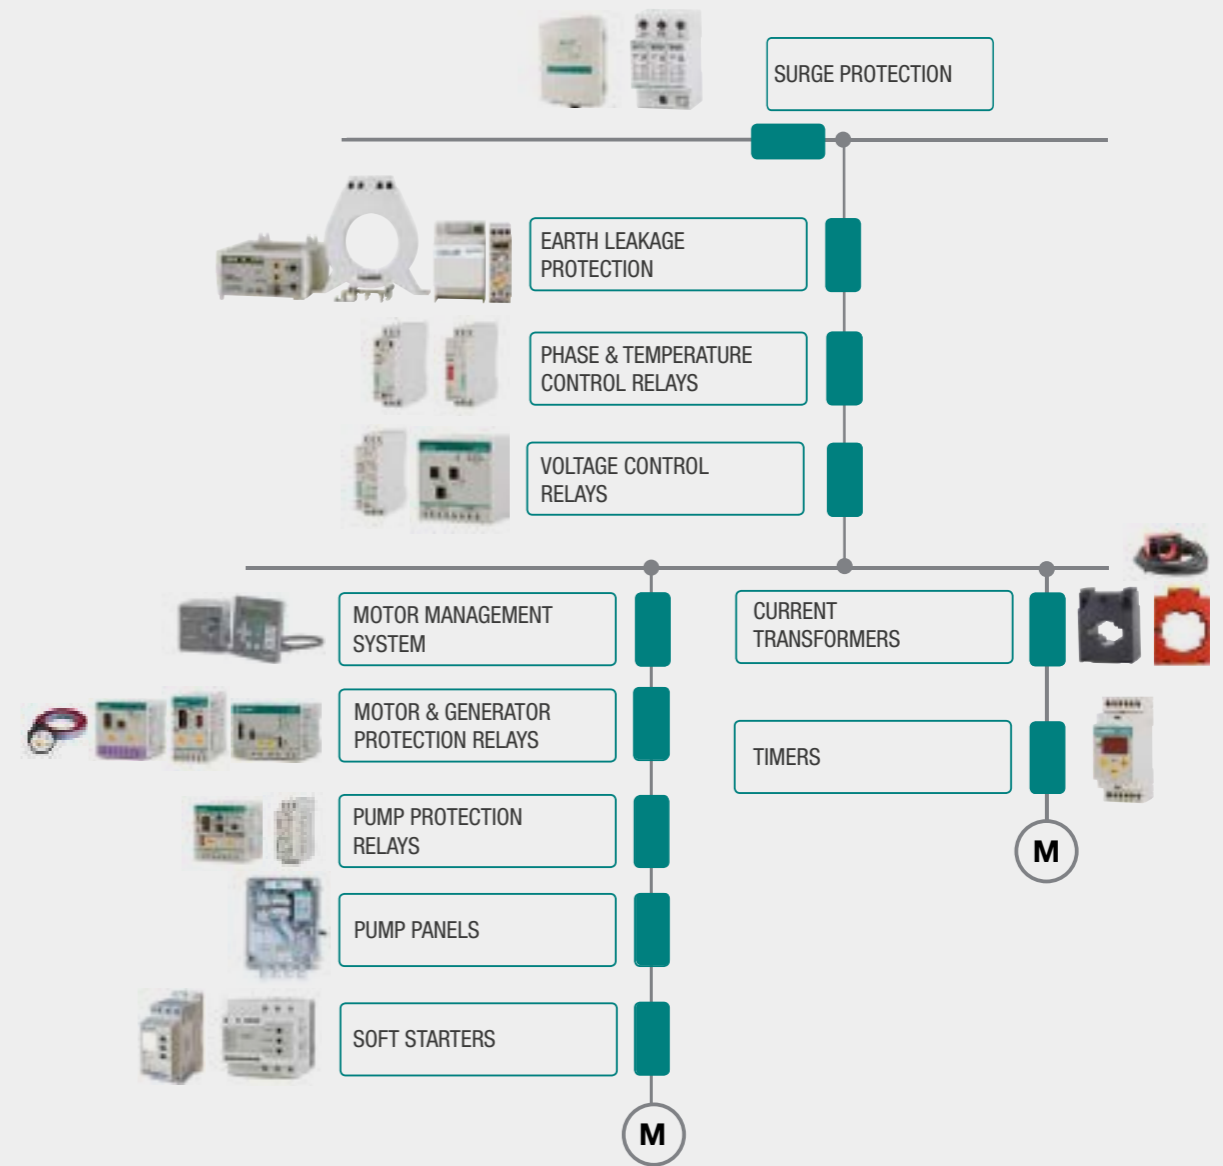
SURGE PROTECTION

EARTH LEAKAGE PROTECTION

PHASE & TEMPERATURE CONTROL RELAYS

VOLTAGE CONTROL RELAYS

MOTOR MANAGEMENT SYSTEM

MOTOR & GENERATOR PROTECTION RELAYS

PUMP PROTECTION RELAYS

PUMP PANELS

SOFT STARTERS

M

CURRENT TRANSFORMERS

TIMERS

M